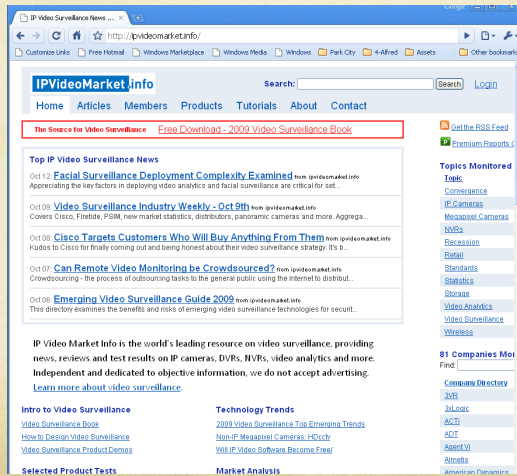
IP Video Surveillance News ... ×

http://ipvideomarket.info/

Customize Links | Free Hotmail | Windows Marketplace | Windows Media | Windows | Park City | 4-Alfred | Assets | Other bookmark

IPVideoMarket.info

Search: Search Login

Home Articles Members Products Tutorials About Contact

The Source for Video Surveillance Free Download - 2009 Video Surveillance Book

Get the RSS Feed
Premium Reports

Top IP Video Surveillance News

Oct 12: Facial Surveillance Deployment Complexity Examined from ipvideomarket.info
Appreciating the key factors in deploying video analytics and facial surveillance are critical for set...

Oct 09: Video Surveillance Industry Weekly - Oct 9th from ipvideomarket.info
Covers Cisco, Firetide, PSIM, new market statistics, distributors, panoramic cameras and more. Aggrega...

Oct 08: Cisco Targets Customers Who Will Buy Anything From Them from ipvideomarket.info
Kudos to Cisco for finally coming out and being honest about their video surveillance strategy. It's b...

Oct 07: Can Remote Video Monitoring be Crowdsourced? from ipvideomarket.info
Crowdsourcing - the process of outsourcing tasks to the general public using the Internet to distribut...

Oct 06: Emerging Video Surveillance Guide 2009 from ipvideomarket.info
This directory examines the benefits and risks of emerging video surveillance technologies for securit...

Topics Monitored
Topic
Convergence
IP Cameras
Megapixel Cameras
NVRs
Recession
Retail
Standards
Statistics
Storage
Video Analytics
Video Surveillance
Wireless

IP Video Market Info is the world's leading resource on video surveillance, providing news, reviews and test results on IP cameras, DVRs, NVRs, video analytics and more. Independent and dedicated to objective information, we do not accept advertising. Learn more about video surveillance.

81 Companies Mon
Find:
Company Directory
3VR
3xLogic
ACTi
ADT
Agent VI
Aimetis
American Dynamics

Intro to Video Surveillance
Video Surveillance Book
How to Design Video Surveillance
Video Surveillance Product Demos

Technology Trends
2009 Video Surveillance Top Emerging Trends
Non-IP Megapixel Cameras: HDcctv
Will IP Video Software Become Free?

Selected Product Tests

Market Analysis